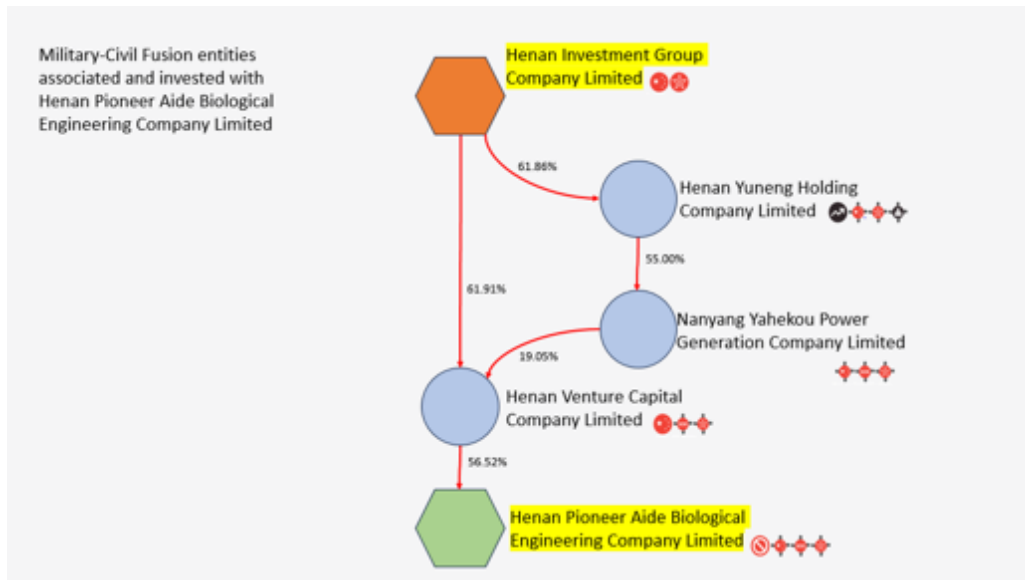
Military-Civil Fusion entities associated and invested with Henan Pioneer Aide Biological Engineering Company Limited

Henan Investment Group Company Limited

61.86%

Henan Yuneng Holding Company Limited

55.00%

61.91%

Nanyang Yahekou Power Generation Company Limited

19.05%

Henan Venture Capital Company Limited

56.52%

Henan Pioneer Aide Biological Engineering Company Limited